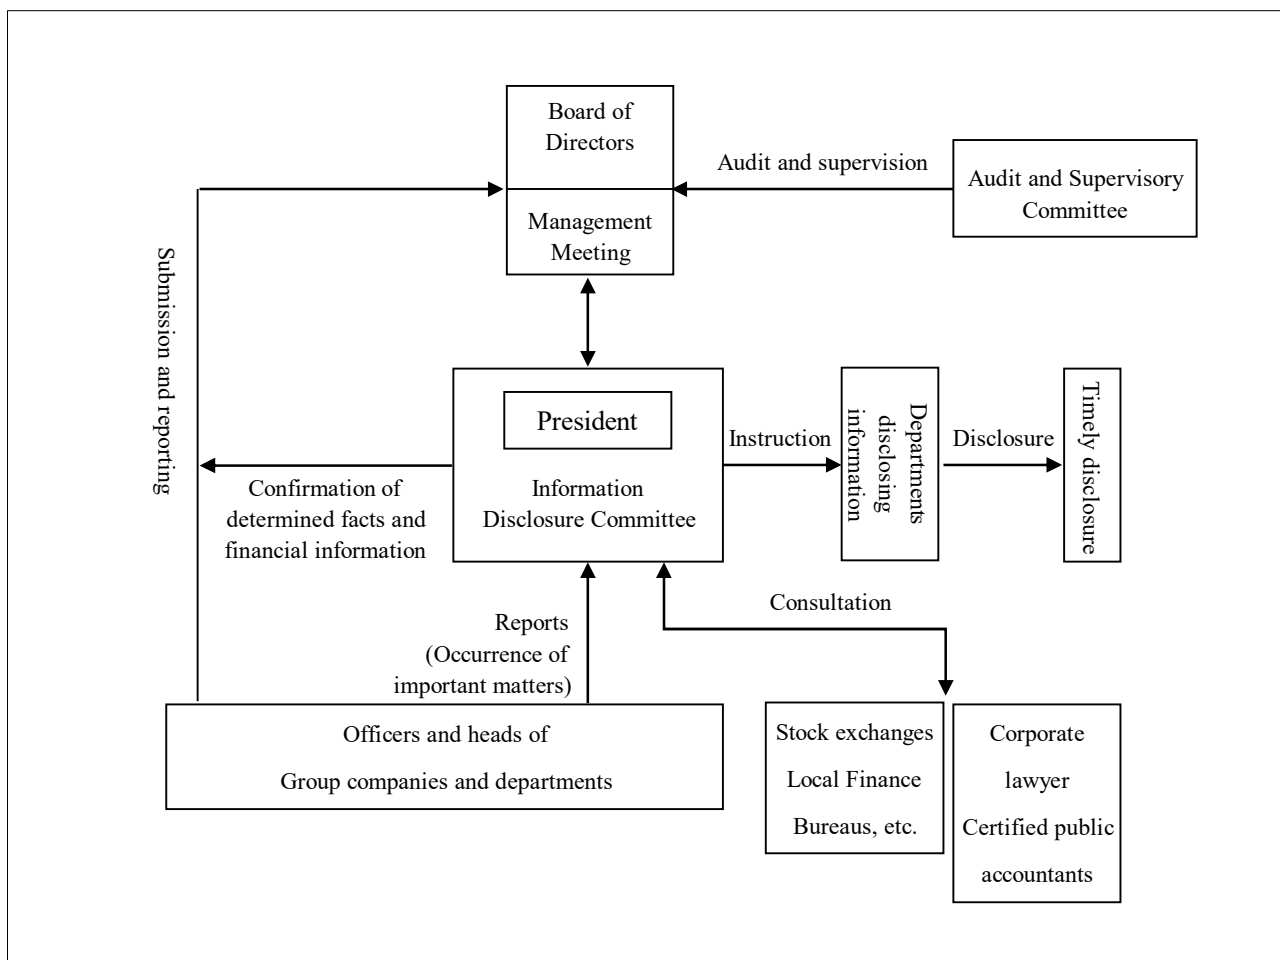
Board of Directors

Management Meeting

Audit and supervision

Audit and Supervisory Committee

Submission and reporting

President

Information Disclosure Committee

Instruction

Departments disclosing information

Disclosure

Timely disclosure

Confirmation of determined facts and financial information

Consultation

Reports (Occurrence of important matters)

Officers and heads of Group companies and departments

Stock exchanges Local Finance Bureaus, etc.

Corporate lawyer Certified public accountants